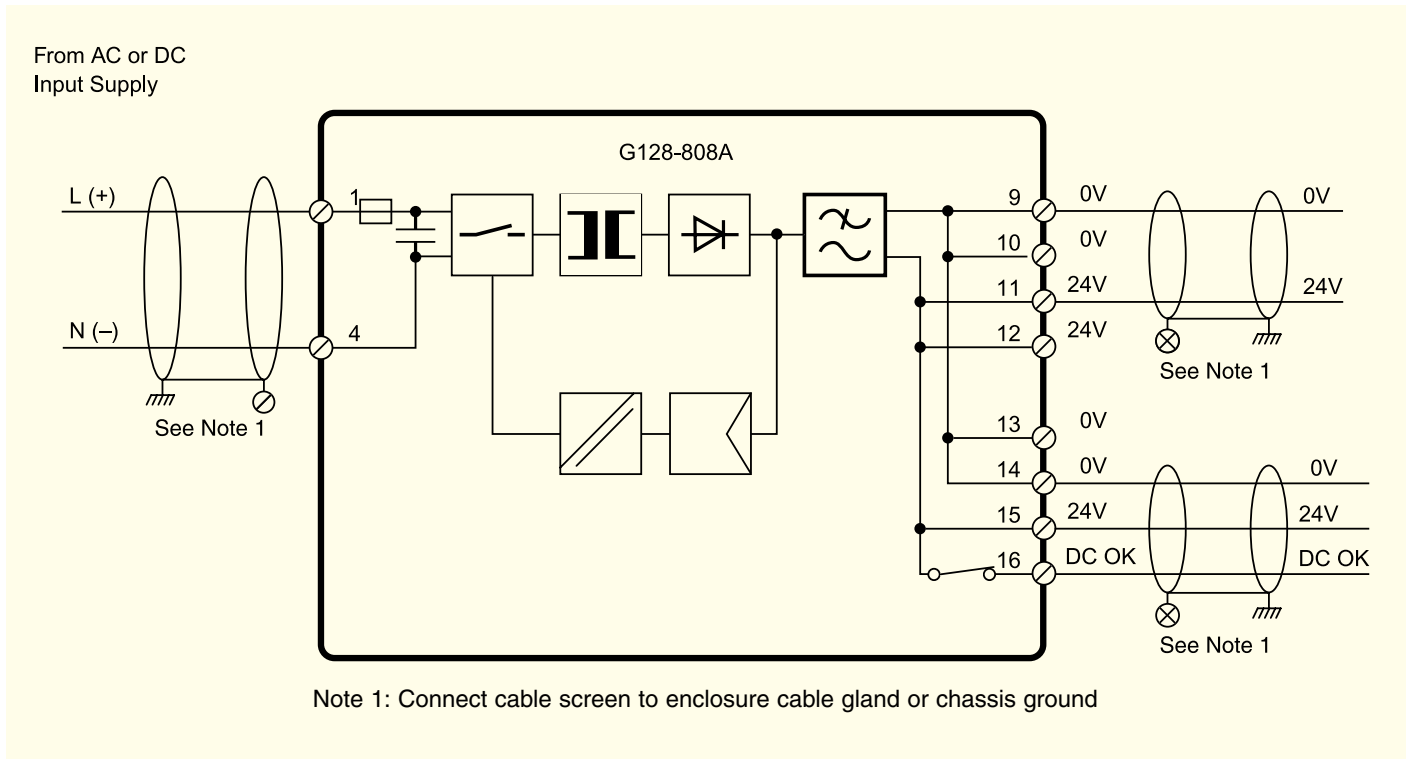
From AC or DC
Input Supply

G128-808A

L (+)
1
N (–)
4
See Note 1

9
0V
0V
10
0V
11
24V
24V
12
24V
See Note 1

13
0V
14
0V
0V
15
24V
24V
16
DC OK
DC OK
See Note 1

Note 1: Connect cable screen to enclosure cable gland or chassis ground